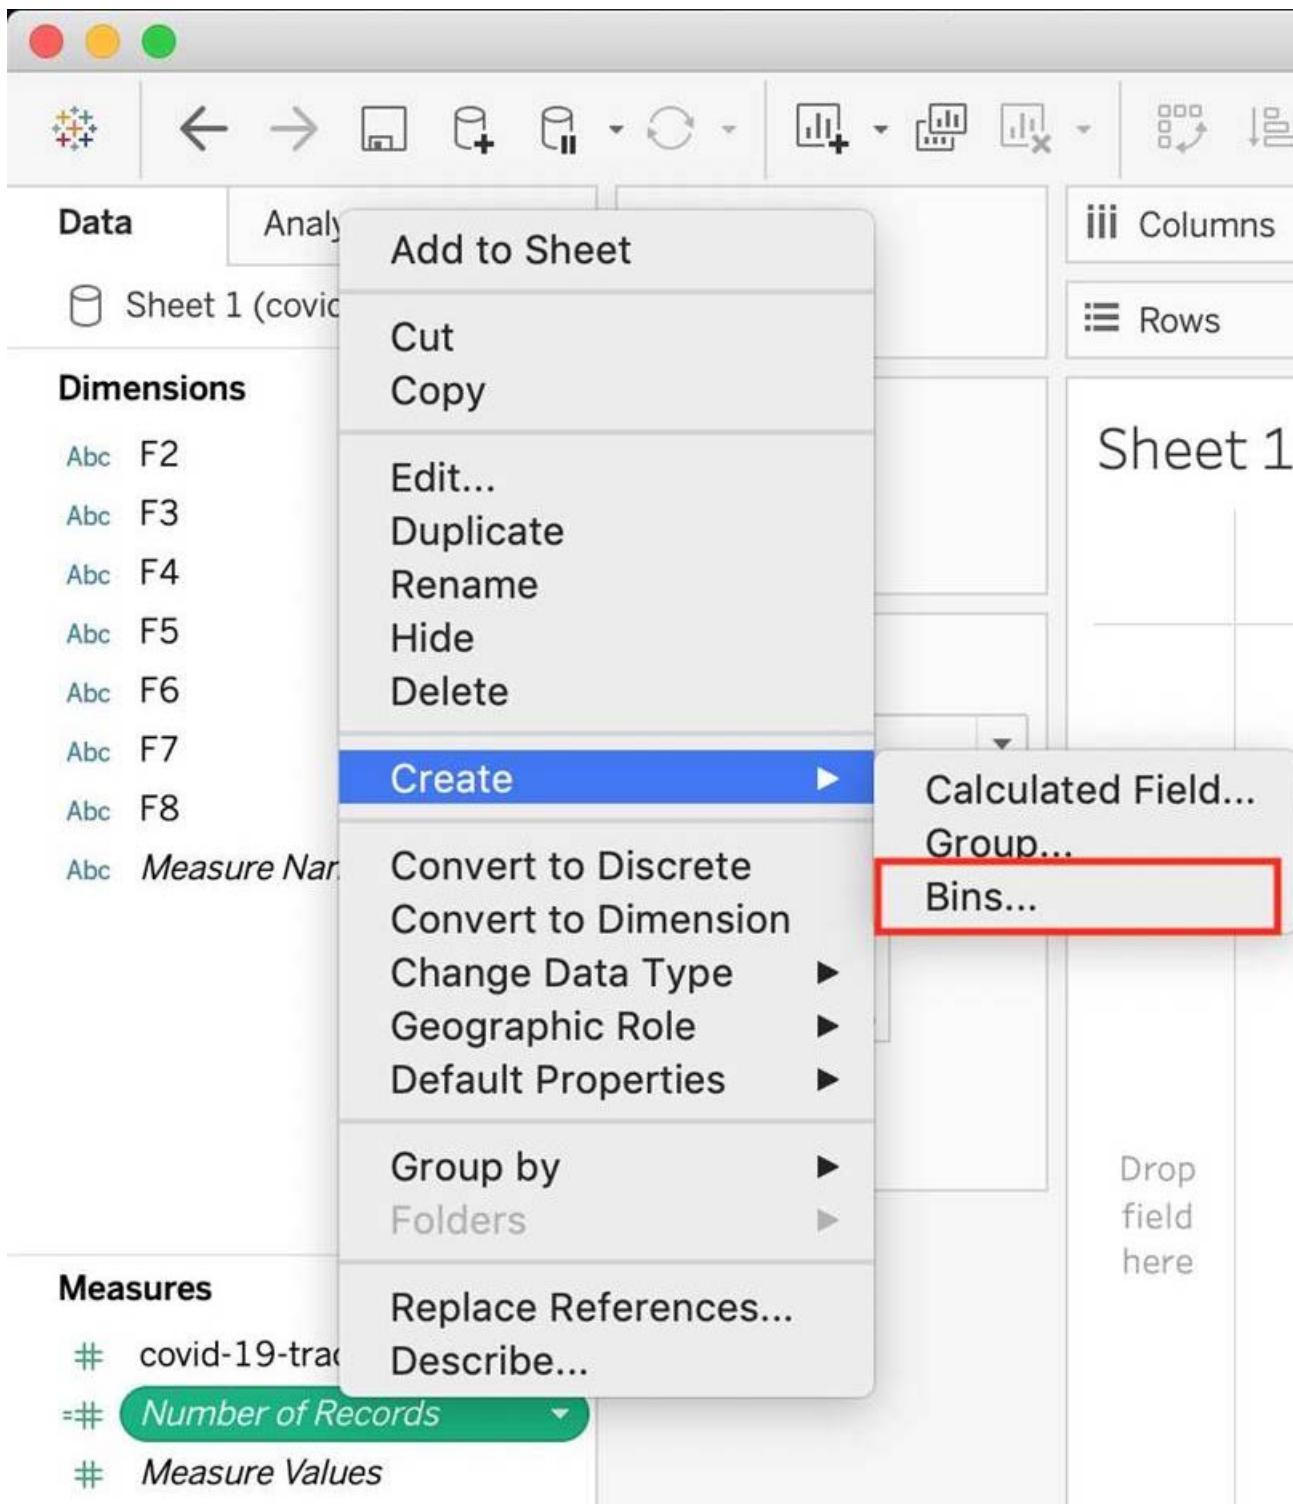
Data
Analy

Sheet 1 (covic

Dimensions
Abc F2
Abc F3
Abc F4
Abc F5
Abc F6
Abc F7
Abc F8
Abc Measure Nar

Measures
covid-19-trac
Number of Records
Measure Values

Add to Sheet

Cut
Copy

Edit...
Duplicate
Rename
Hide
Delete

Create

Convert to Discrete
Convert to Dimension
Change Data Type
Geographic Role
Default Properties

Group by
Folders

Replace References...
Describe...

Calculated Field...
Group...
Bins...

Columns
Rows

Sheet 1

Drop field here